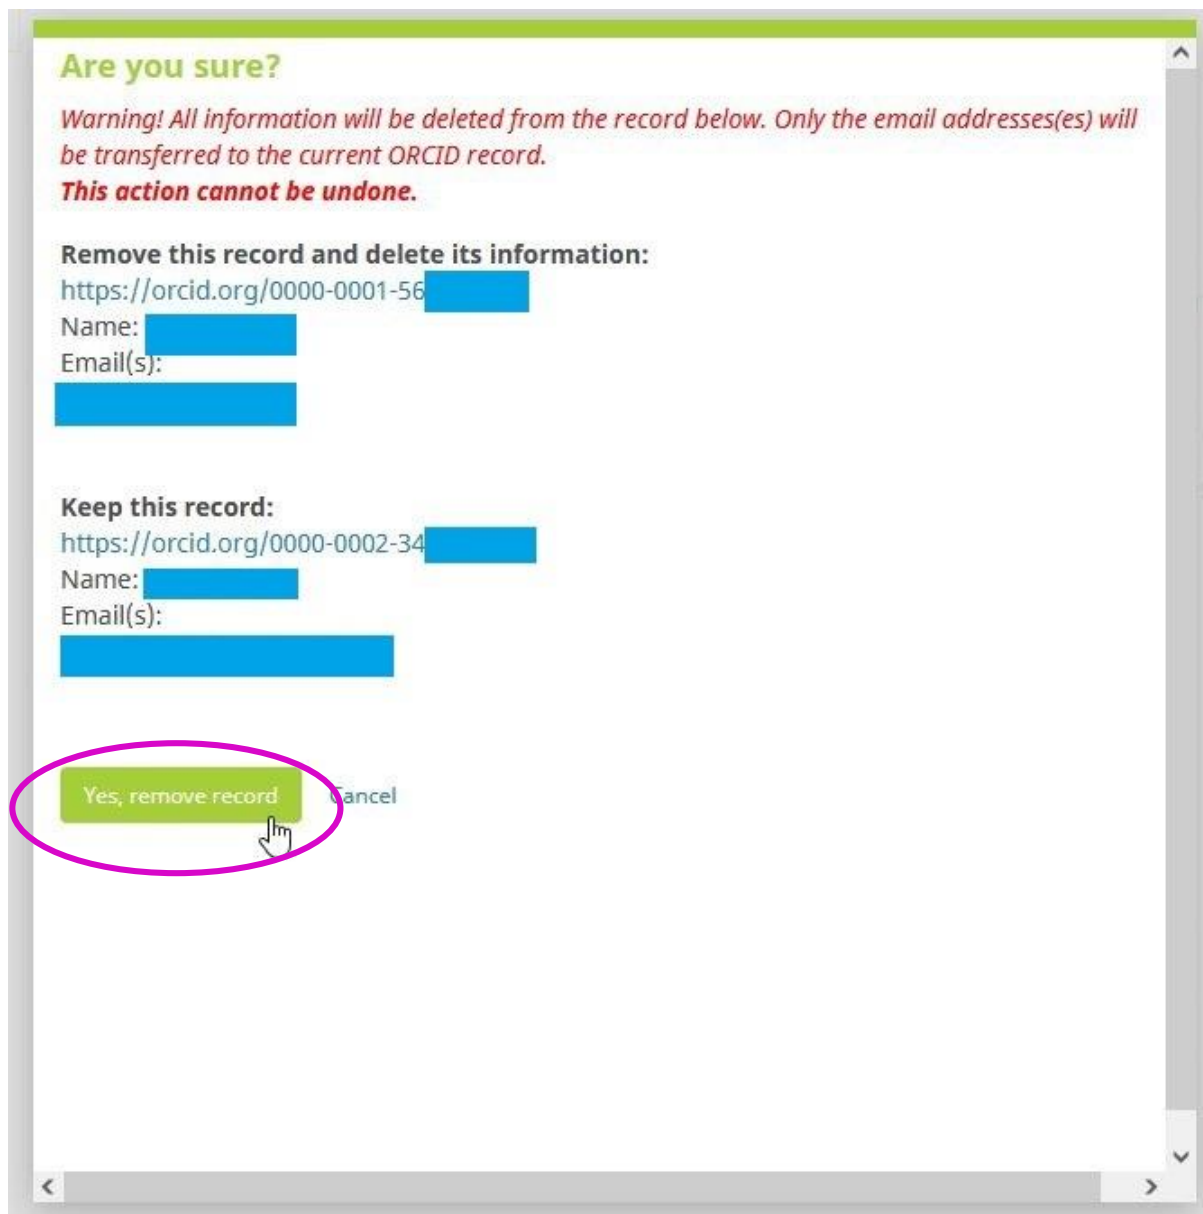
Are you sure?

Warning! All information will be deleted from the record below. Only the email addresses(es) will be transferred to the current ORCID record.
This action cannot be undone.

Remove this record and delete its information:
https://orcid.org/0000-0001-56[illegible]
Name: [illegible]
Email(s):
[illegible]

Keep this record:
https://orcid.org/0000-0002-34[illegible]
Name: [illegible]
Email(s):
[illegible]

Yes, remove record Cancel